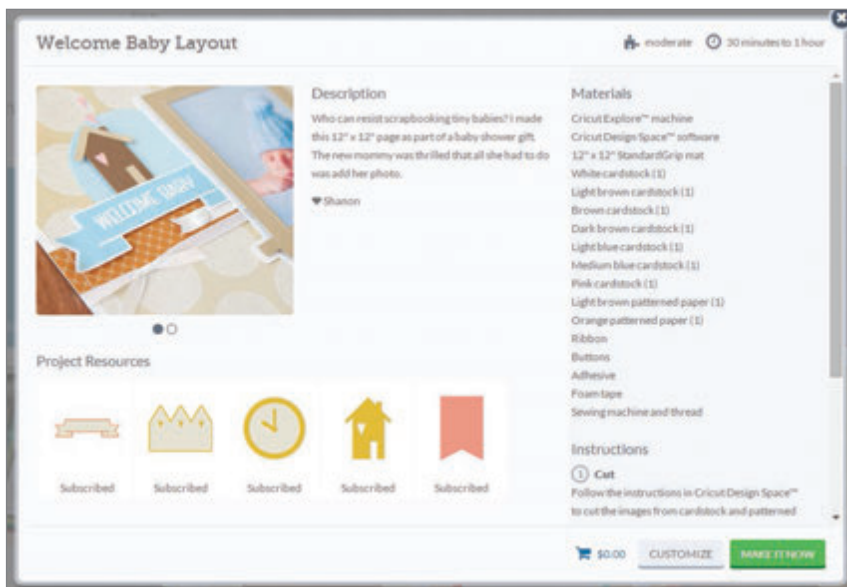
Welcome Baby Layout

moderate 30 minutes to 1 hour

WELCOME BABY

Description

Who can resist scrapbooking tiny babies? I made this 12" x 12" page as part of a baby shower gift. The new mommy was thrilled that all she had to do was add her photo.

♥ Shanon

Materials

Cricut Explore™ machine
Cricut Design Space™ software
12" x 12" StandardGrip mat
White cardstock (1)
Light brown cardstock (1)
Brown cardstock (1)
Dark brown cardstock (1)
Light blue cardstock (1)
Medium blue cardstock (1)
Pink cardstock (1)
Light brown patterned paper (1)
Orange patterned paper (1)
Ribbon
Buttons
Adhesive
Foam tape
Sewing machine and thread

Instructions

1 Cut
Follow the instructions in Cricut Design Space™ to cut the images from cardstock and patterned

Project Resources

Subscribed

Subscribed

Subscribed

Subscribed

Subscribed

$0.00 CUSTOMIZE MAKE IT NOW